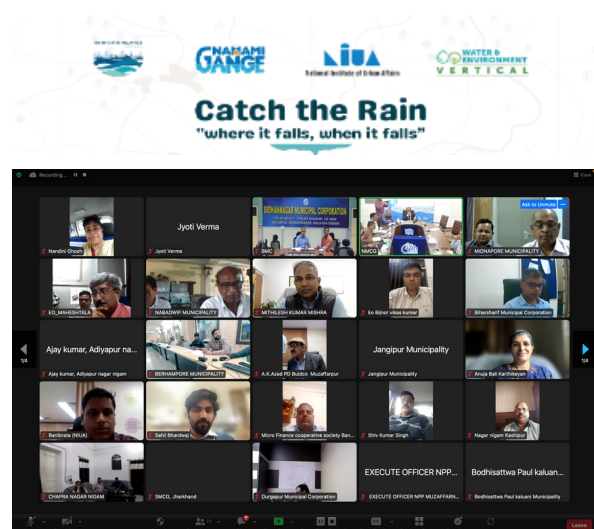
NAMAMI GANGE

NIUA
National Institute of Urban Affairs

WATER & ENVIRONMENT VERTICAL

Catch the Rain
"where it falls, when it falls"

Recording...

View

Nandini Ghosh

Jyoti Verma

Jyoti Verma

BIDHANNAGAR MUNICIPAL CORPORATION

BMC

NMCG

Ask to Unmute

MIDNAPORE MUNICIPALITY

EO_MAHESHTALA

NABADWIP MUNICIPALITY

MITHILESH KUMAR MISHRA

Eo Bijnor vikas kumar

Biharsharif Municipal Corporation

Ajay kumar, Adiyapur na...

Ajay kumar, Adiyapur nagar nigam

BERHAMPORE MUNICIPALITY

A.K.Azad PD Buldco Muzaffarpur

Jangipur Municipality

Jangipur Municipality

Anuja Bali Karthikeyan

Banibrata (NIUA)

Sahil Bhardwaj

Micro Finance cooperative society Ban...

Shiv Kumar Singh

Nagar nigam Kashipur

CHAPRA NAGAR NIGAM

SMCG, Jharkhand

Durgapur Municipal Corporation

EXECUTE OFFICER NPP...

EXECUTE OFFICER NPP MUZAFFARN...

Bodhisattwa Paul kaluan...

Bodhisattwa Paul kaluani Municipality

1/4

1/4

Leave